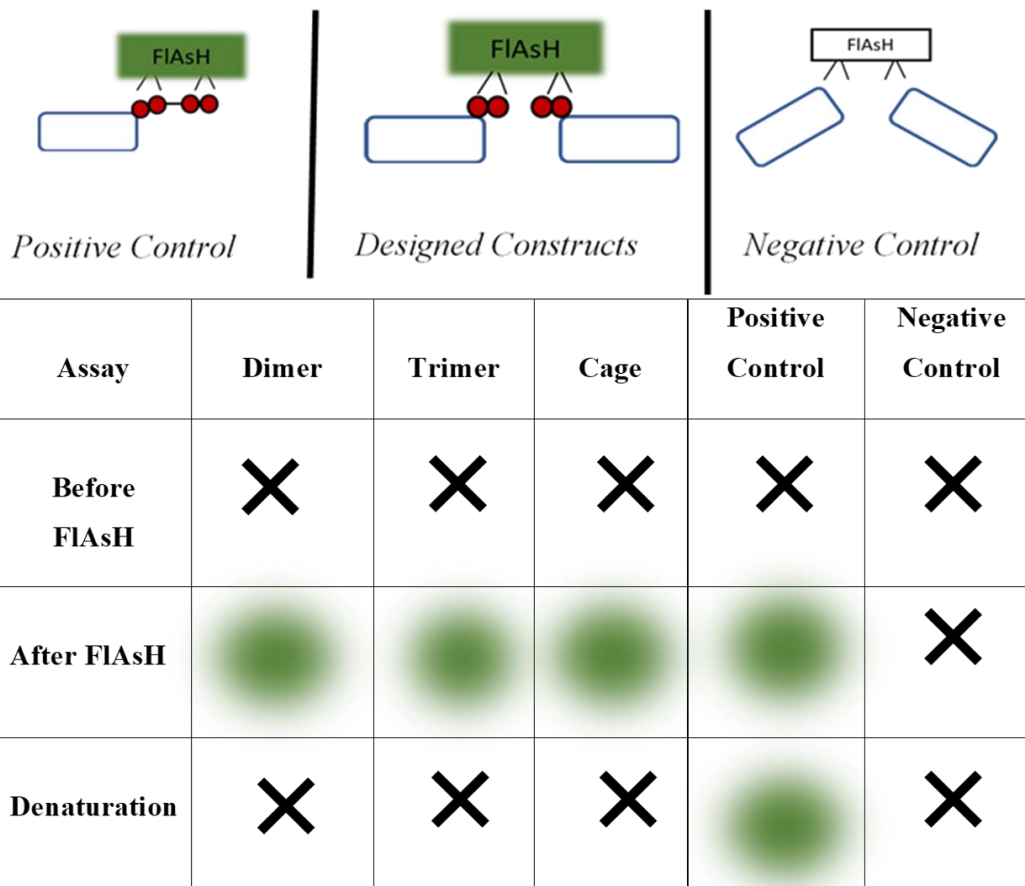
FlAsH

Positive Control

FlAsH

Designed Constructs

FlAsH

Negative Control

| Assay | Dimer | Trimer | Cage | Positive Control | Negative Control |
|---|---|---|---|---|---|
| Before FlAsH | ✕ | ✕ | ✕ | ✕ | ✕ |
| After FlAsH | | | | | ✕ |
| Denaturation | ✕ | ✕ | ✕ | | ✕ |